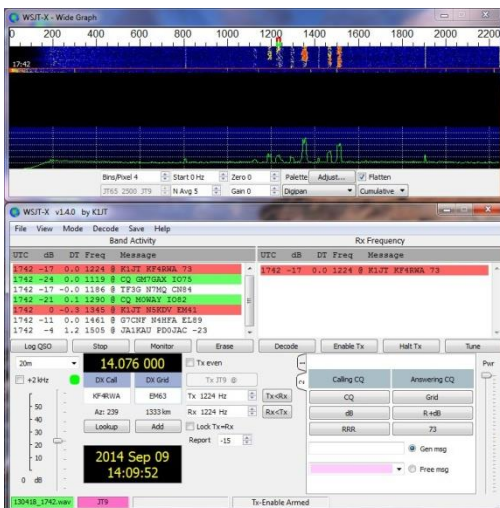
WSJT-X - Wide Graph

0 200 400 600 800 1000 1200 1400 1600 1800 2000 2200

17:42

Bins/Pixel 4 Start 0 Hz Zero 0 Palette Adjust... Flatten

JT65 2500 JT9 N Avg 5 Gain 0 Digipan Cumulative

WSJT-X v1.4.0 by K1JT

File View Mode Decode Save Help

Band Activity

UTC dB DT Freq Message

1742 -17 0.0 1224 @ K1JT KF4RWA 73
1742 -24 0.0 1119 @ CQ GM7GAX IO75
1742 -17 -0.0 1186 @ TF3G N7MQ CN84
1742 -21 0.1 1290 @ CQ MOWAY IO82
1742 0 -0.3 1345 @ K1JT N5KDV EM41
1742 -11 0.0 1461 @ G7CHF N4HFA EL89
1742 -4 1.2 1505 @ JA1KAU PD0JAC -23

Rx Frequency

UTC dB DT Freq Message

1742 -17 0.0 1224 @ K1JT KF4RWA 73

Log QSO Stop Monitor Erase Decode Enable Tx Halt Tx Tune

20m 14.076 000 Tx even

+2 kHz DX Call DX Grid Tx JT9 @

KF4RWA EM63 Tx 1224 Hz Tx<Rx

Az: 239 1333 km Rx 1224 Hz Rx<Tx

Lookup Add Lock Tx=Rx

Report -15

50 40 30 20 10 0 dB

2014 Sep 09
14:09:52

Calling CQ Answering CQ

CQ Grid

dB R+dB

RRR 73

Gen msg

Free msg

Pwr

130418_1742.wav JT9 Tx-Enable Armed